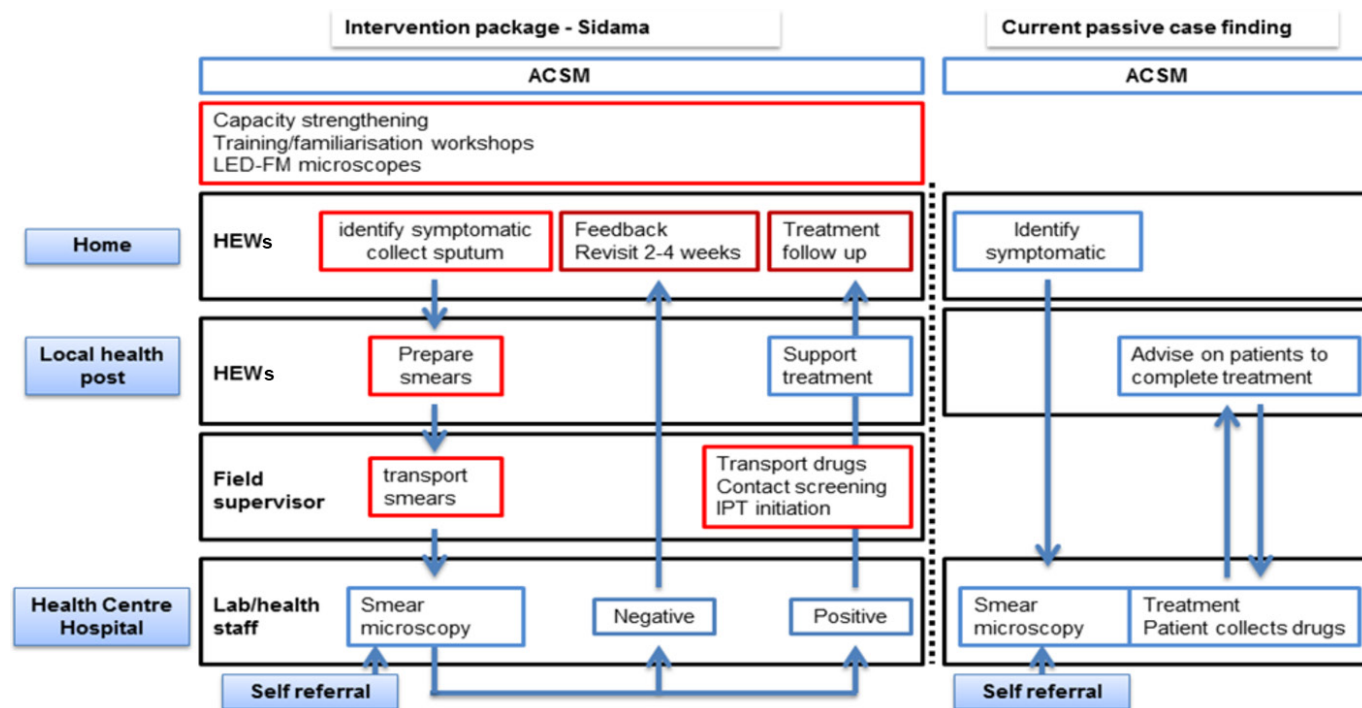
Intervention package - Sidama

Current passive case finding

ACSM

ACSM

Capacity strengthening
Training/familiarisation workshops
LED-FM microscopes

Home

HEWs

identify symptomatic collect sputum

Feedback Revisit 2-4 weeks

Treatment follow up

Identify symptomatic

Local health post

HEWs

Prepare smears

Support treatment

Advise on patients to complete treatment

Field supervisor

transport smears

Transport drugs
Contact screening
IPT initiation

Health Centre Hospital

Lab/health staff

Smear microscopy

Negative

Positive

Smear microscopy

Treatment
Patient collects drugs

Self referral

Self referral